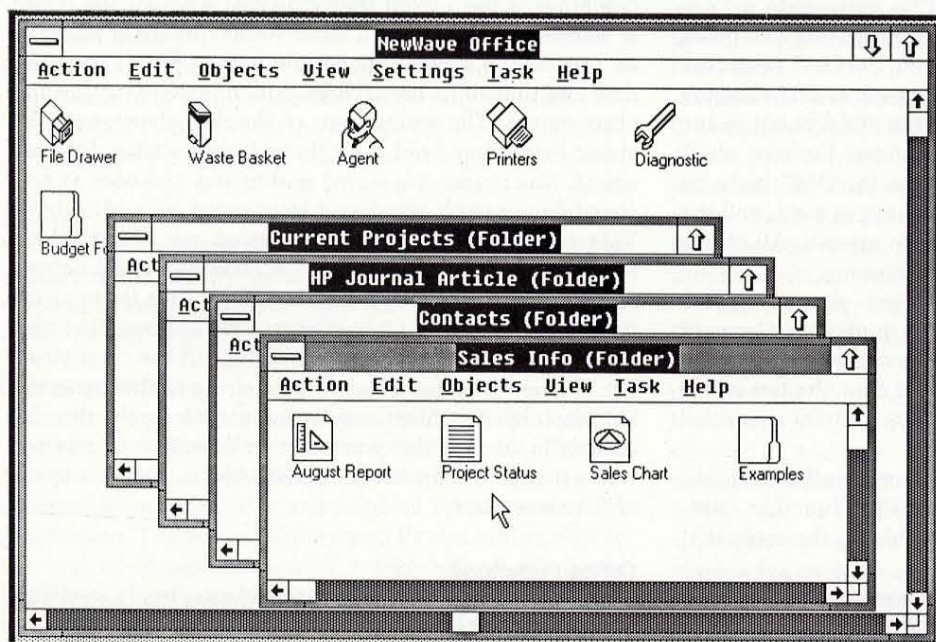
NewWave Office

Action Edit Objects View Settings Task Help

File Drawer

Waste Basket

Agent

Printers

Diagnostic

Budget Fo

Current Projects (Folder)

Act

HP Journal Article (Folder)

Act

Contacts (Folder)

Act

Sales Info (Folder)

Action Edit Objects View Task Help

August Report

Project Status

Sales Chart

Examples